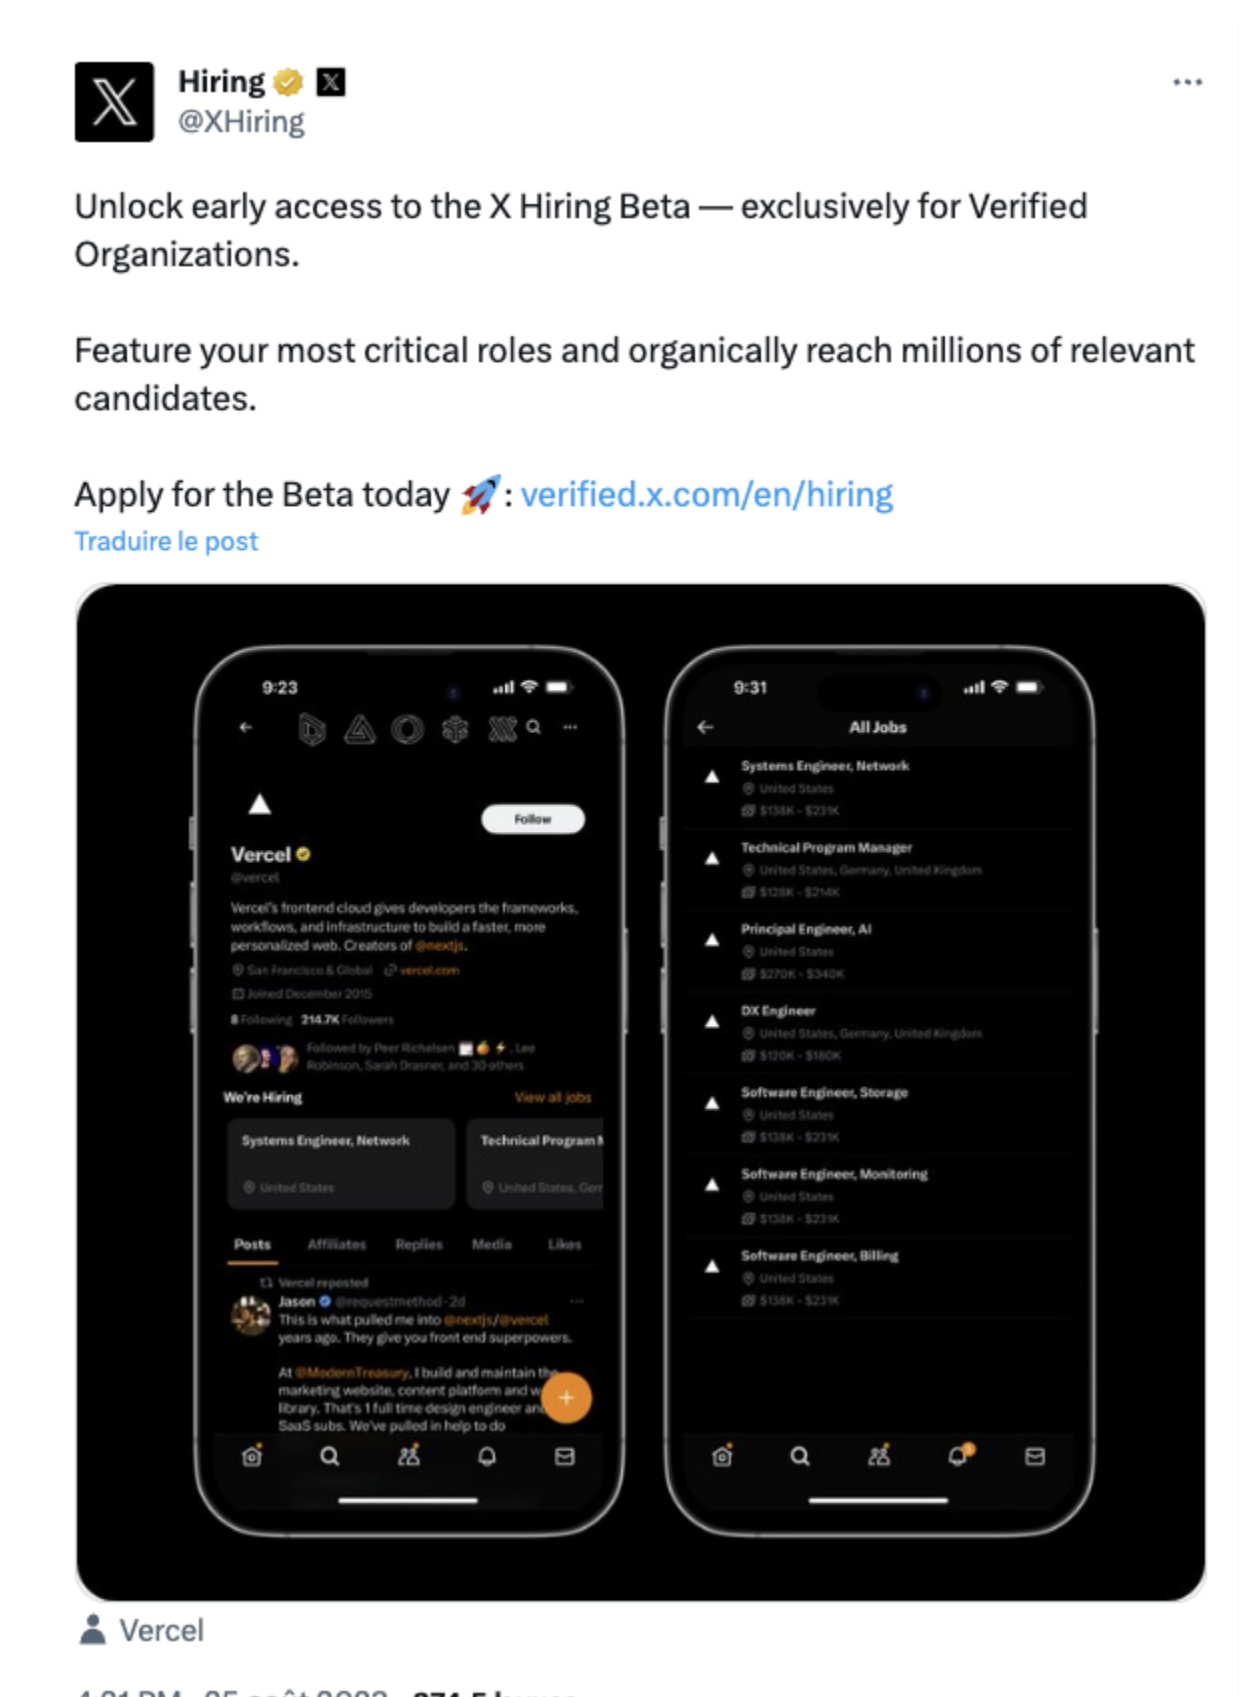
Hiring
@XHiring

Unlock early access to the X Hiring Beta — exclusively for Verified Organizations.

Feature your most critical roles and organically reach millions of relevant candidates.

Apply for the Beta today 🚀: verified.x.com/en/hiring

Traduire le post

9:23

Follow

Vercel
@vercel

Vercel's frontend cloud gives developers the frameworks, workflows, and infrastructure to build a faster, more personalized web. Creators of @nextjs.

San Francisco & Global vercel.com

Joined December 2015

8 Following 214.7K Followers

Followed by Peer Richelsen, Lee Robinson, Sarah Drasner, and 30 others

We're Hiring View all jobs

Systems Engineer, Network
United States

Technical Program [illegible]
United States, Ger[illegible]

Posts Affiliates Replies Media Likes

Vercel reposted
Jason @requestmethod · 2d
This is what pulled me into @nextjs/@vercel years ago. They give you front end superpowers.

At @ModernTreasury, I build and maintain th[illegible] marketing website, content platform and w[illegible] library. That's 1 full time design engineer an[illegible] SaaS subs. We've pulled in help to do

9:31

All Jobs

Systems Engineer, Network
United States
$138K - $231K

Technical Program Manager
United States, Germany, United Kingdom
$128K - $214K

Principal Engineer, AI
United States
$270K - $340K

DX Engineer
United States, Germany, United Kingdom
$120K - $180K

Software Engineer, Storage
United States
$138K - $231K

Software Engineer, Monitoring
United States
$138K - $231K

Software Engineer, Billing
United States
$138K - $231K

Vercel

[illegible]